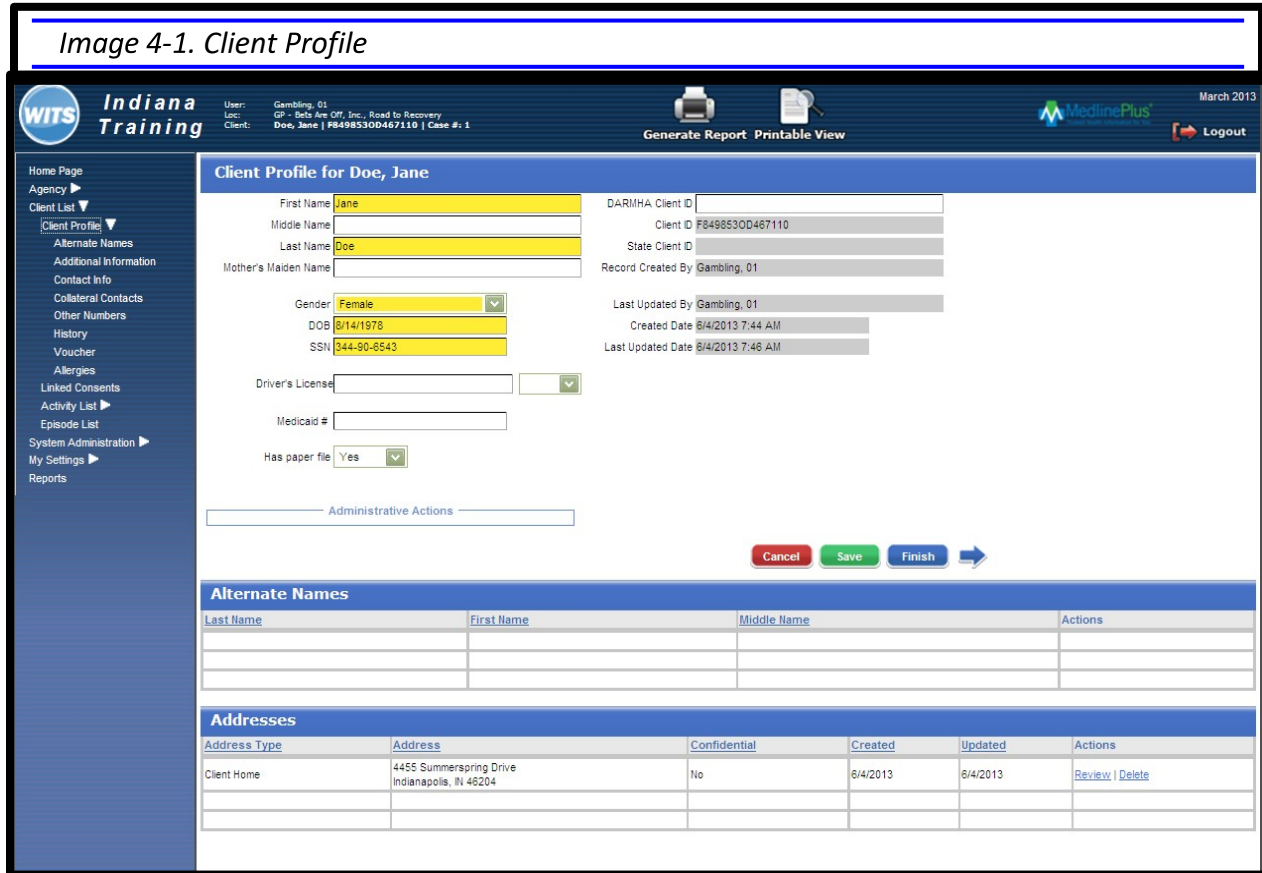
Image 4-1. Client Profile

WITS Indiana Training

User: Gambling, 01
Loc: GP - Bets Are Off, Inc., Road to Recovery
Client: Doe, Jane | F849853OD467110 | Case #: 1

Generate Report Printable View

MedlinePlus

March 2013

Logout

Home Page
Agency
Client List
Client Profile
Alternate Names
Additional Information
Contact Info
Collateral Contacts
Other Numbers
History
Voucher
Allergies
Linked Consents
Activity List
Episode List
System Administration
My Settings
Reports

Client Profile for Doe, Jane

First Name Jane
Middle Name
Last Name Doe
Mother's Maiden Name

Gender Female
DOB 8/14/1978
SSN 344-90-6543

Driver's License

Medicaid #

Has paper file Yes

DARMHA Client ID
Client ID F849853OD467110
State Client ID
Record Created By Gambling, 01

Last Updated By Gambling, 01
Created Date 6/4/2013 7:44 AM
Last Updated Date 6/4/2013 7:46 AM

Administrative Actions

Cancel Save Finish

Alternate Names

| Last Name | First Name | Middle Name | Actions |
|---|---|---|---|
| | | | |
| | | | |
| | | | |

Addresses

| Address Type | Address | Confidential | Created | Updated | Actions |
|---|---|---|---|---|---|
| Client Home | 4455 Summerspring Drive Indianapolis, IN 46204 | No | 6/4/2013 | 6/4/2013 | Review \| Delete |
| | | | | | |
| | | | | | |